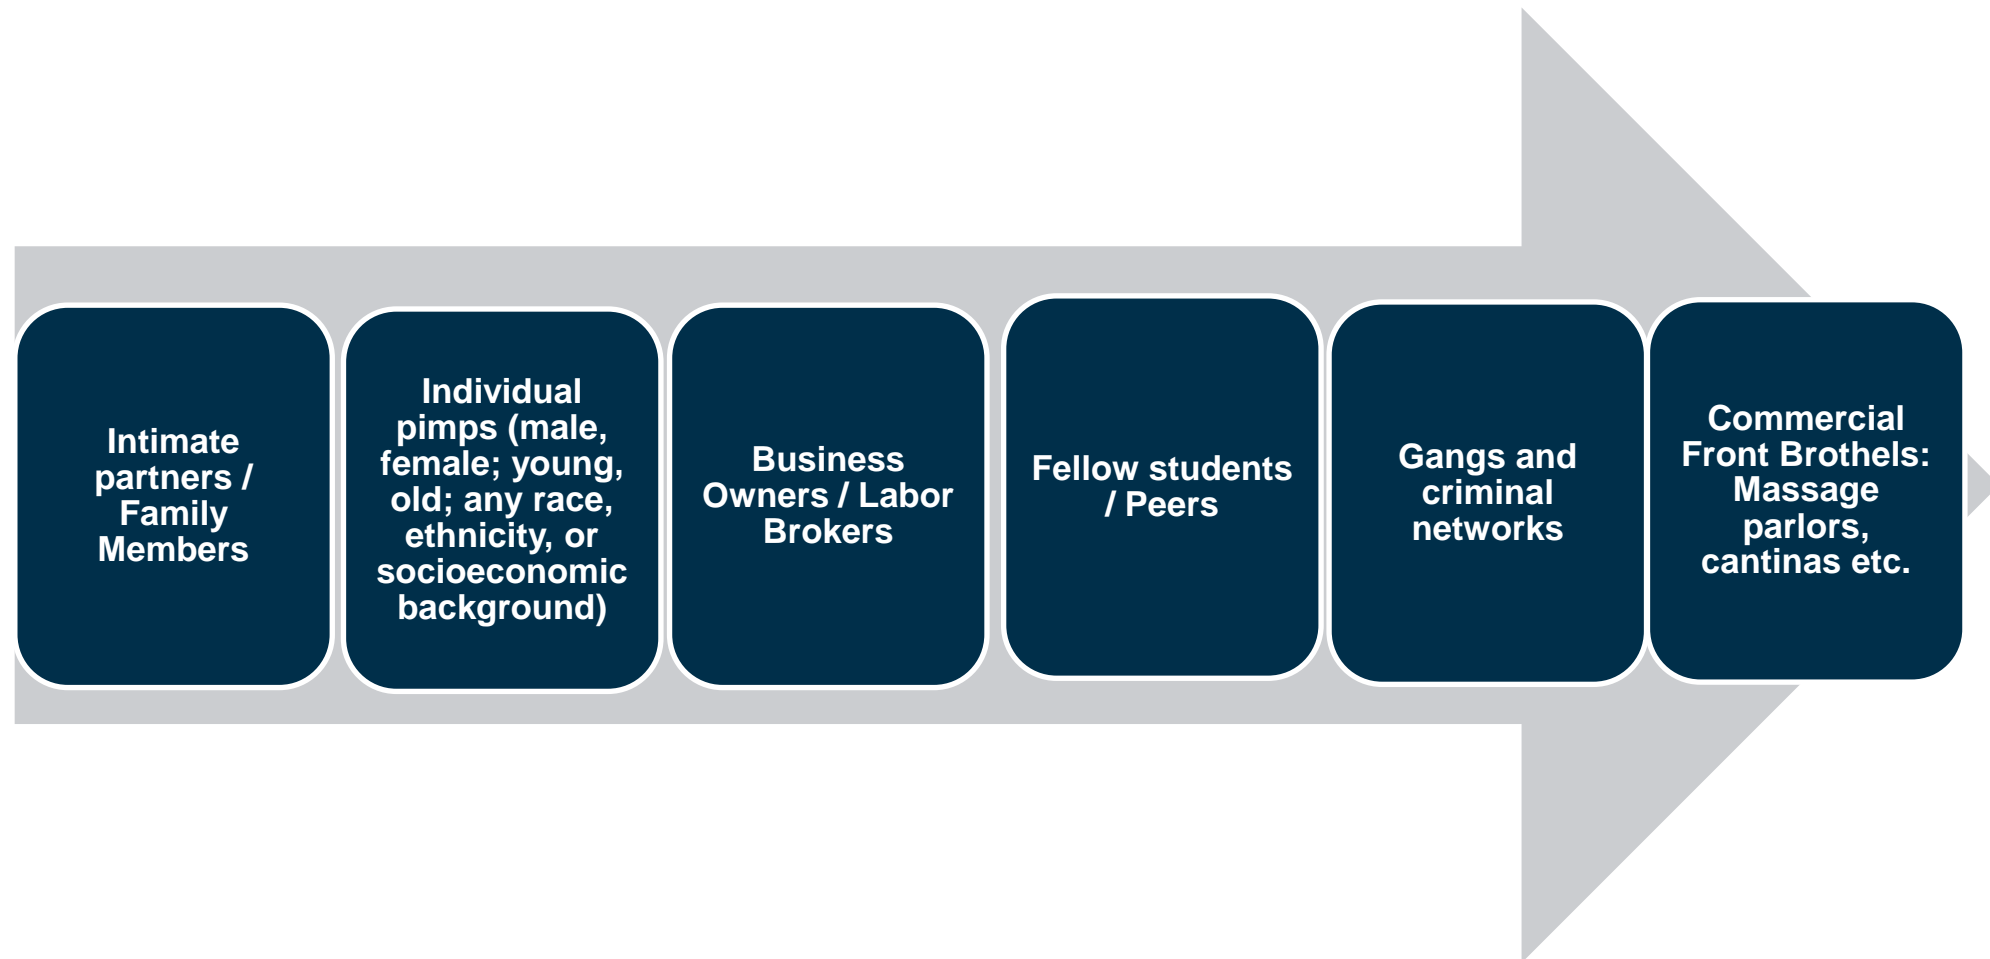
Intimate partners / Family Members

Individual pimps (male, female; young, old; any race, ethnicity, or socioeconomic background)

Business Owners / Labor Brokers

Fellow students / Peers

Gangs and criminal networks

Commercial Front Brothels: Massage parlors, cantinas etc.